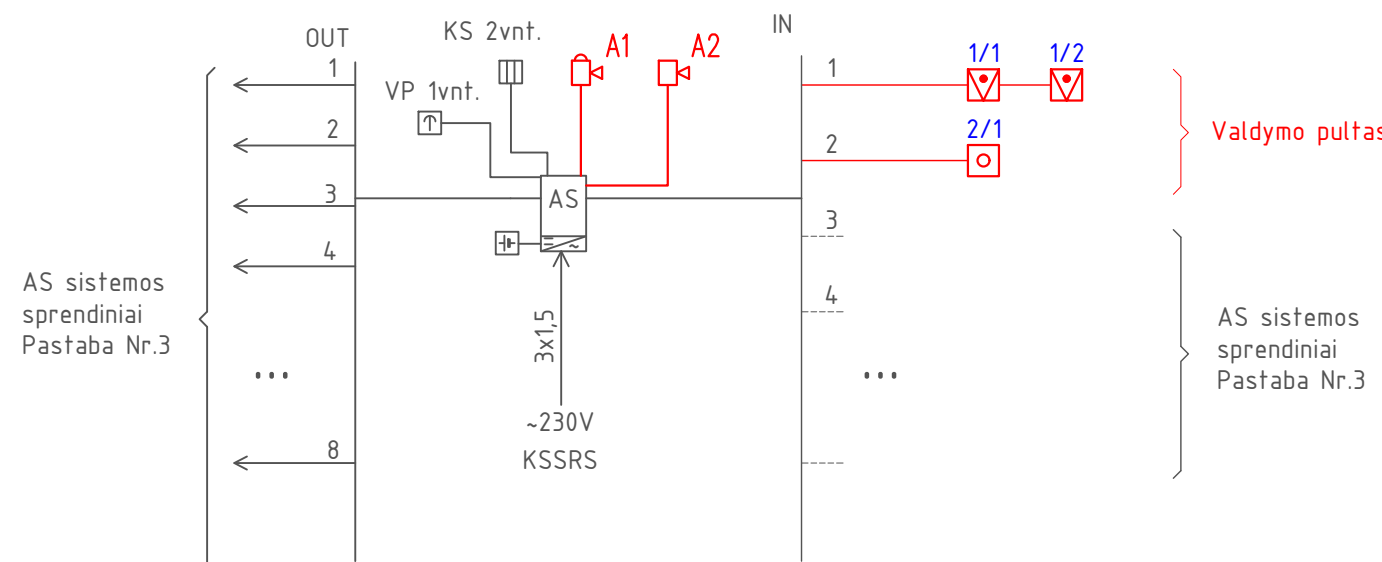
OUT

KS 2vnt.

A1

A2

IN

VP 1vnt.

1

2

3

4

8

AS

3x1,5

~230V

KSSRS

1

2

3

4

1/1

1/2

2/1

Valdymo pultas

AS sistemos sprendiniai Pastaba Nr.3

...

...

AS sistemos sprendiniai Pastaba Nr.3